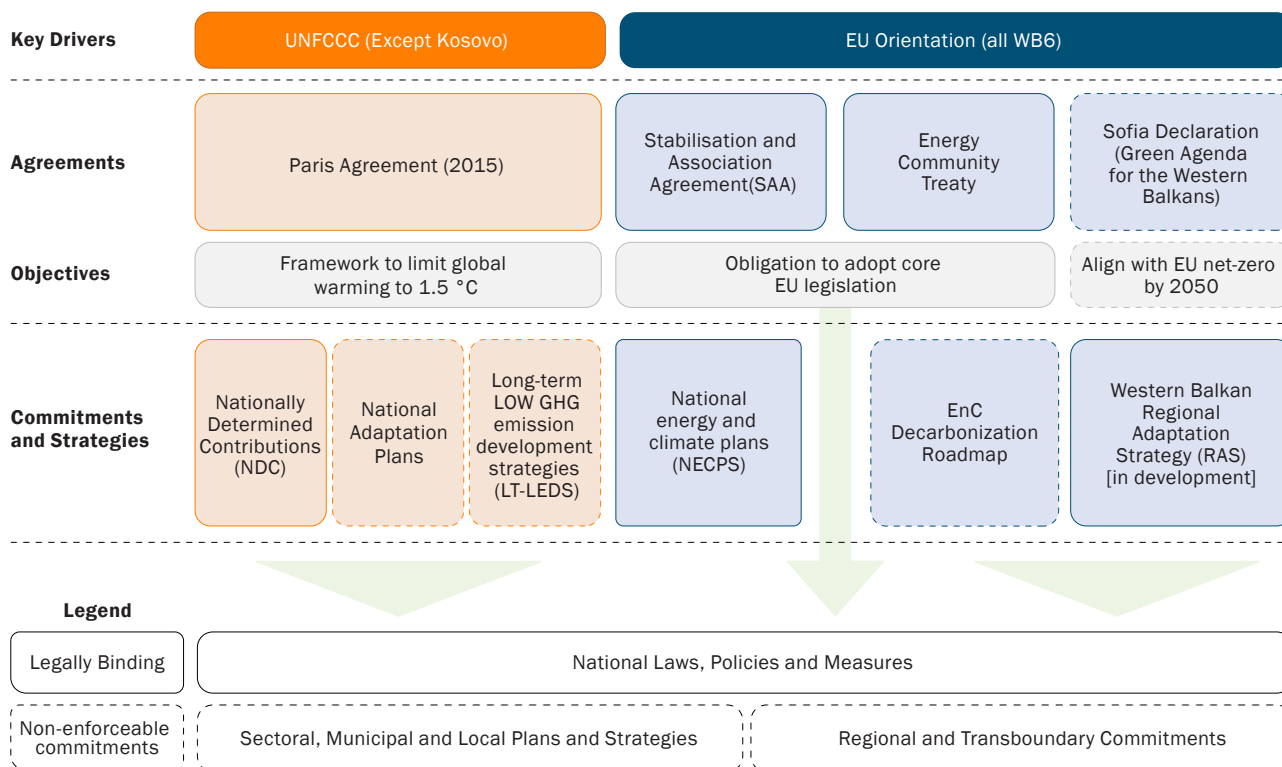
Key Drivers

UNFCCC (Except Kosovo)

EU Orientation (all WB6)

Agreements

Paris Agreement (2015)

Stabilisation and Association Agreement(SAA)

Energy Community Treaty

Sofia Declaration (Green Agenda for the Western Balkans)

Objectives

Framework to limit global warming to 1.5 °C

Obligation to adopt core EU legislation

Align with EU net-zero by 2050

Commitments and Strategies

Nationally Determined Contributions (NDC)

National Adaptation Plans

Long-term LOW GHG emission development strategies (LT-LEDS)

National energy and climate plans (NECPS)

EnC Decarbonization Roadmap

Western Balkan Regional Adaptation Strategy (RAS) [in development]

Legend

Legally Binding

Non-enforceable commitments

National Laws, Policies and Measures

Sectoral, Municipal and Local Plans and Strategies

Regional and Transboundary Commitments